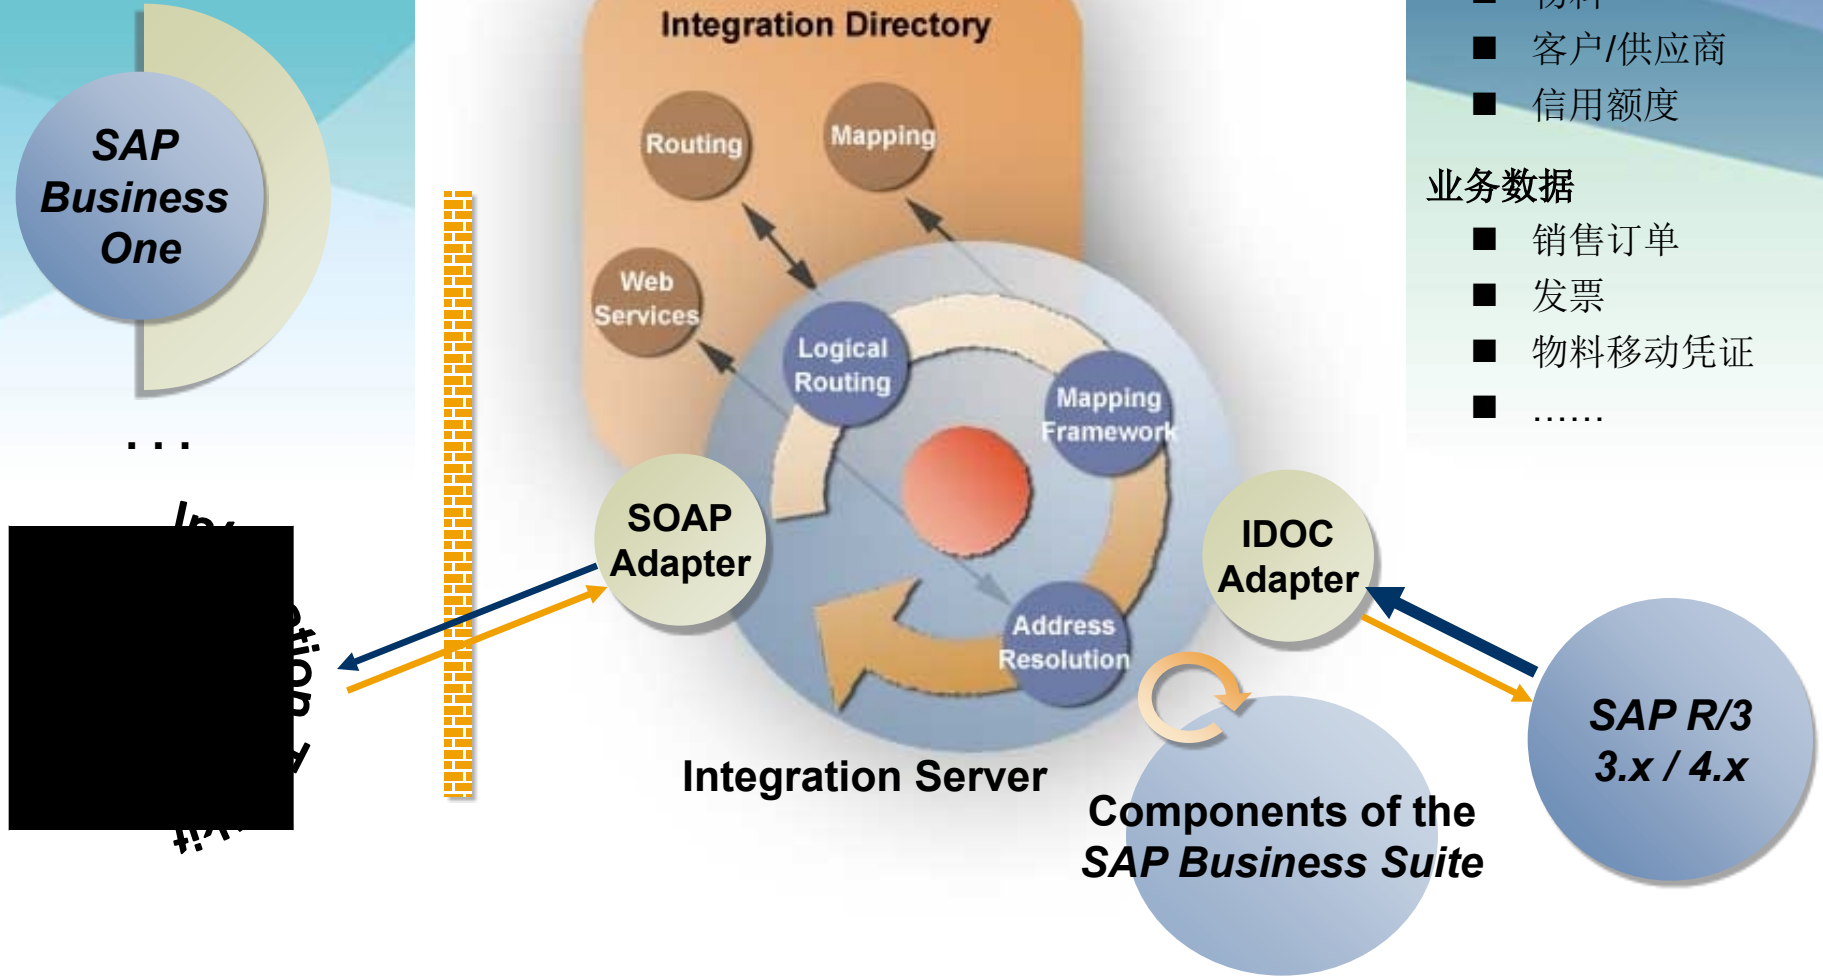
SAP Business One

...

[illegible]

Integration Directory

Routing

Mapping

Web Services

Logical Routing

Mapping Framework

Address Resolution

SOAP Adapter

IDOC Adapter

Integration Server

Components of the SAP Business Suite

SAP R/3 3.x / 4.x

■ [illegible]
■ 客户/供应商
■ 信用额度

业务数据
■ 销售订单
■ 发票
■ 物料移动凭证
■ ……